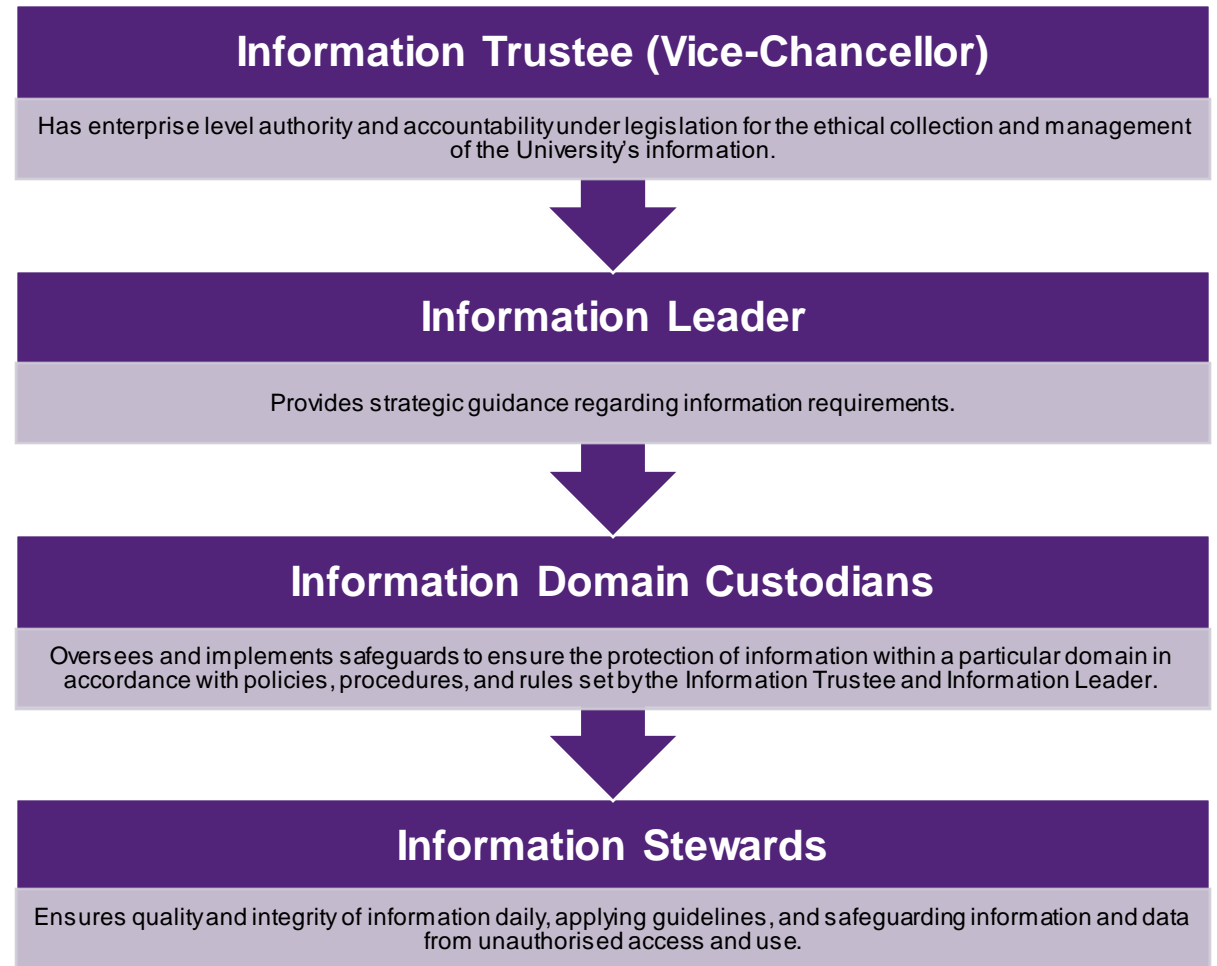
Information Trustee (Vice-Chancellor)

Has enterprise level authority and accountability under legislation for the ethical collection and management of the University's information.

Information Leader

Provides strategic guidance regarding information requirements.

Information Domain Custodians

Oversees and implements safeguards to ensure the protection of information within a particular domain in accordance with policies, procedures, and rules set by the Information Trustee and Information Leader.

Information Stewards

Ensures quality and integrity of information daily, applying guidelines, and safeguarding information and data from unauthorised access and use.